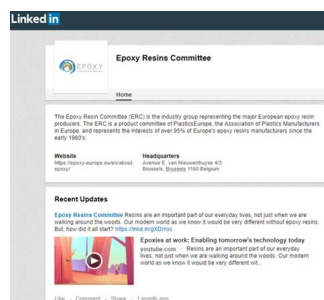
Linked in

EPOXY

Epoxy Resins Committee

Home

The Epoxy Resin Committee (ERC) is the industry group representing the major European epoxy resin producers. The ERC is a product committee of PlasticsEurope, the Association of Plastics Manufacturers in Europe, and represents the interests of over 95% of Europe's epoxy resins manufacturers since the early 1980's.

Website
https://epoxy-europe.eu/en/about-epoxy/

Headquarters
Avenue E. van Nieuwenhuyse 4/3
Brussels, Brussels 1160 Belgium

Recent Updates

Epoxy Resins Committee Resins are an important part of our everyday lives, not just when we are walking around the woods. Our modern world as we know it would be very different without epoxy resins. But, how did it all start? https://lnkd.in/gXDmsc

Epoxies at work: Enabling tomorrow's technology today
youtube.com · Resins are an important part of our everyday lives, not just when we are walking around the woods. Our modern world as we know it would be very different wit...

Like · Comment · Share · 1 month ago